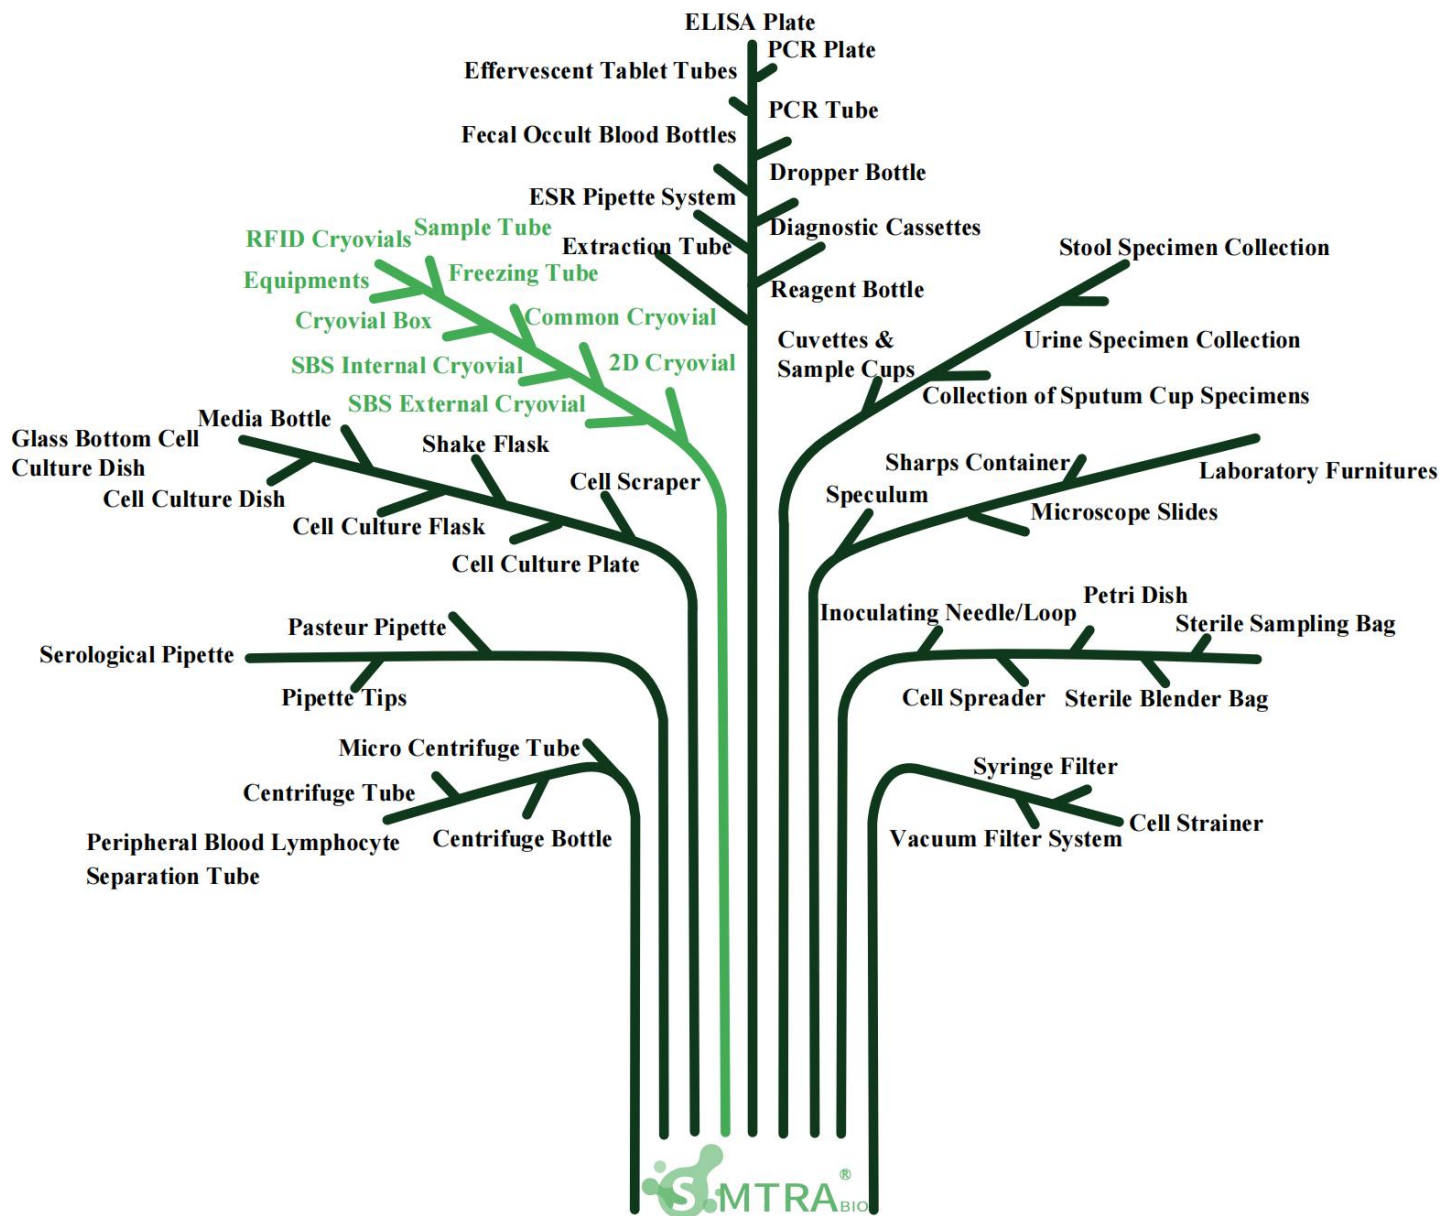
ELISA Plate
PCR Plate
Effervescent Tablet Tubes
PCR Tube
Fecal Occult Blood Bottles
Dropper Bottle
ESR Pipette System
Diagnostic Cassettes
Extraction Tube
Reagent Bottle
RFID Cryovials
Sample Tube
Equipments
Freezing Tube
Cryovial Box
Common Cryovial
SBS Internal Cryovial
2D Cryovial
SBS External Cryovial
Stool Specimen Collection
Cuvettes & Sample Cups
Urine Specimen Collection
Collection of Sputum Cup Specimens
Glass Bottom Cell Culture Dish
Media Bottle
Shake Flask
Cell Culture Dish
Cell Scraper
Cell Culture Flask
Cell Culture Plate
Sharps Container
Laboratory Furnitures
Speculum
Microscope Slides
Inoculating Needle/Loop
Petri Dish
Sterile Sampling Bag
Cell Spreader
Sterile Blender Bag
Pasteur Pipette
Serological Pipette
Pipette Tips
Micro Centrifuge Tube
Centrifuge Tube
Peripheral Blood Lymphocyte Separation Tube
Centrifuge Bottle
Syringe Filter
Cell Strainer
Vacuum Filter System
SMTRA® BIO